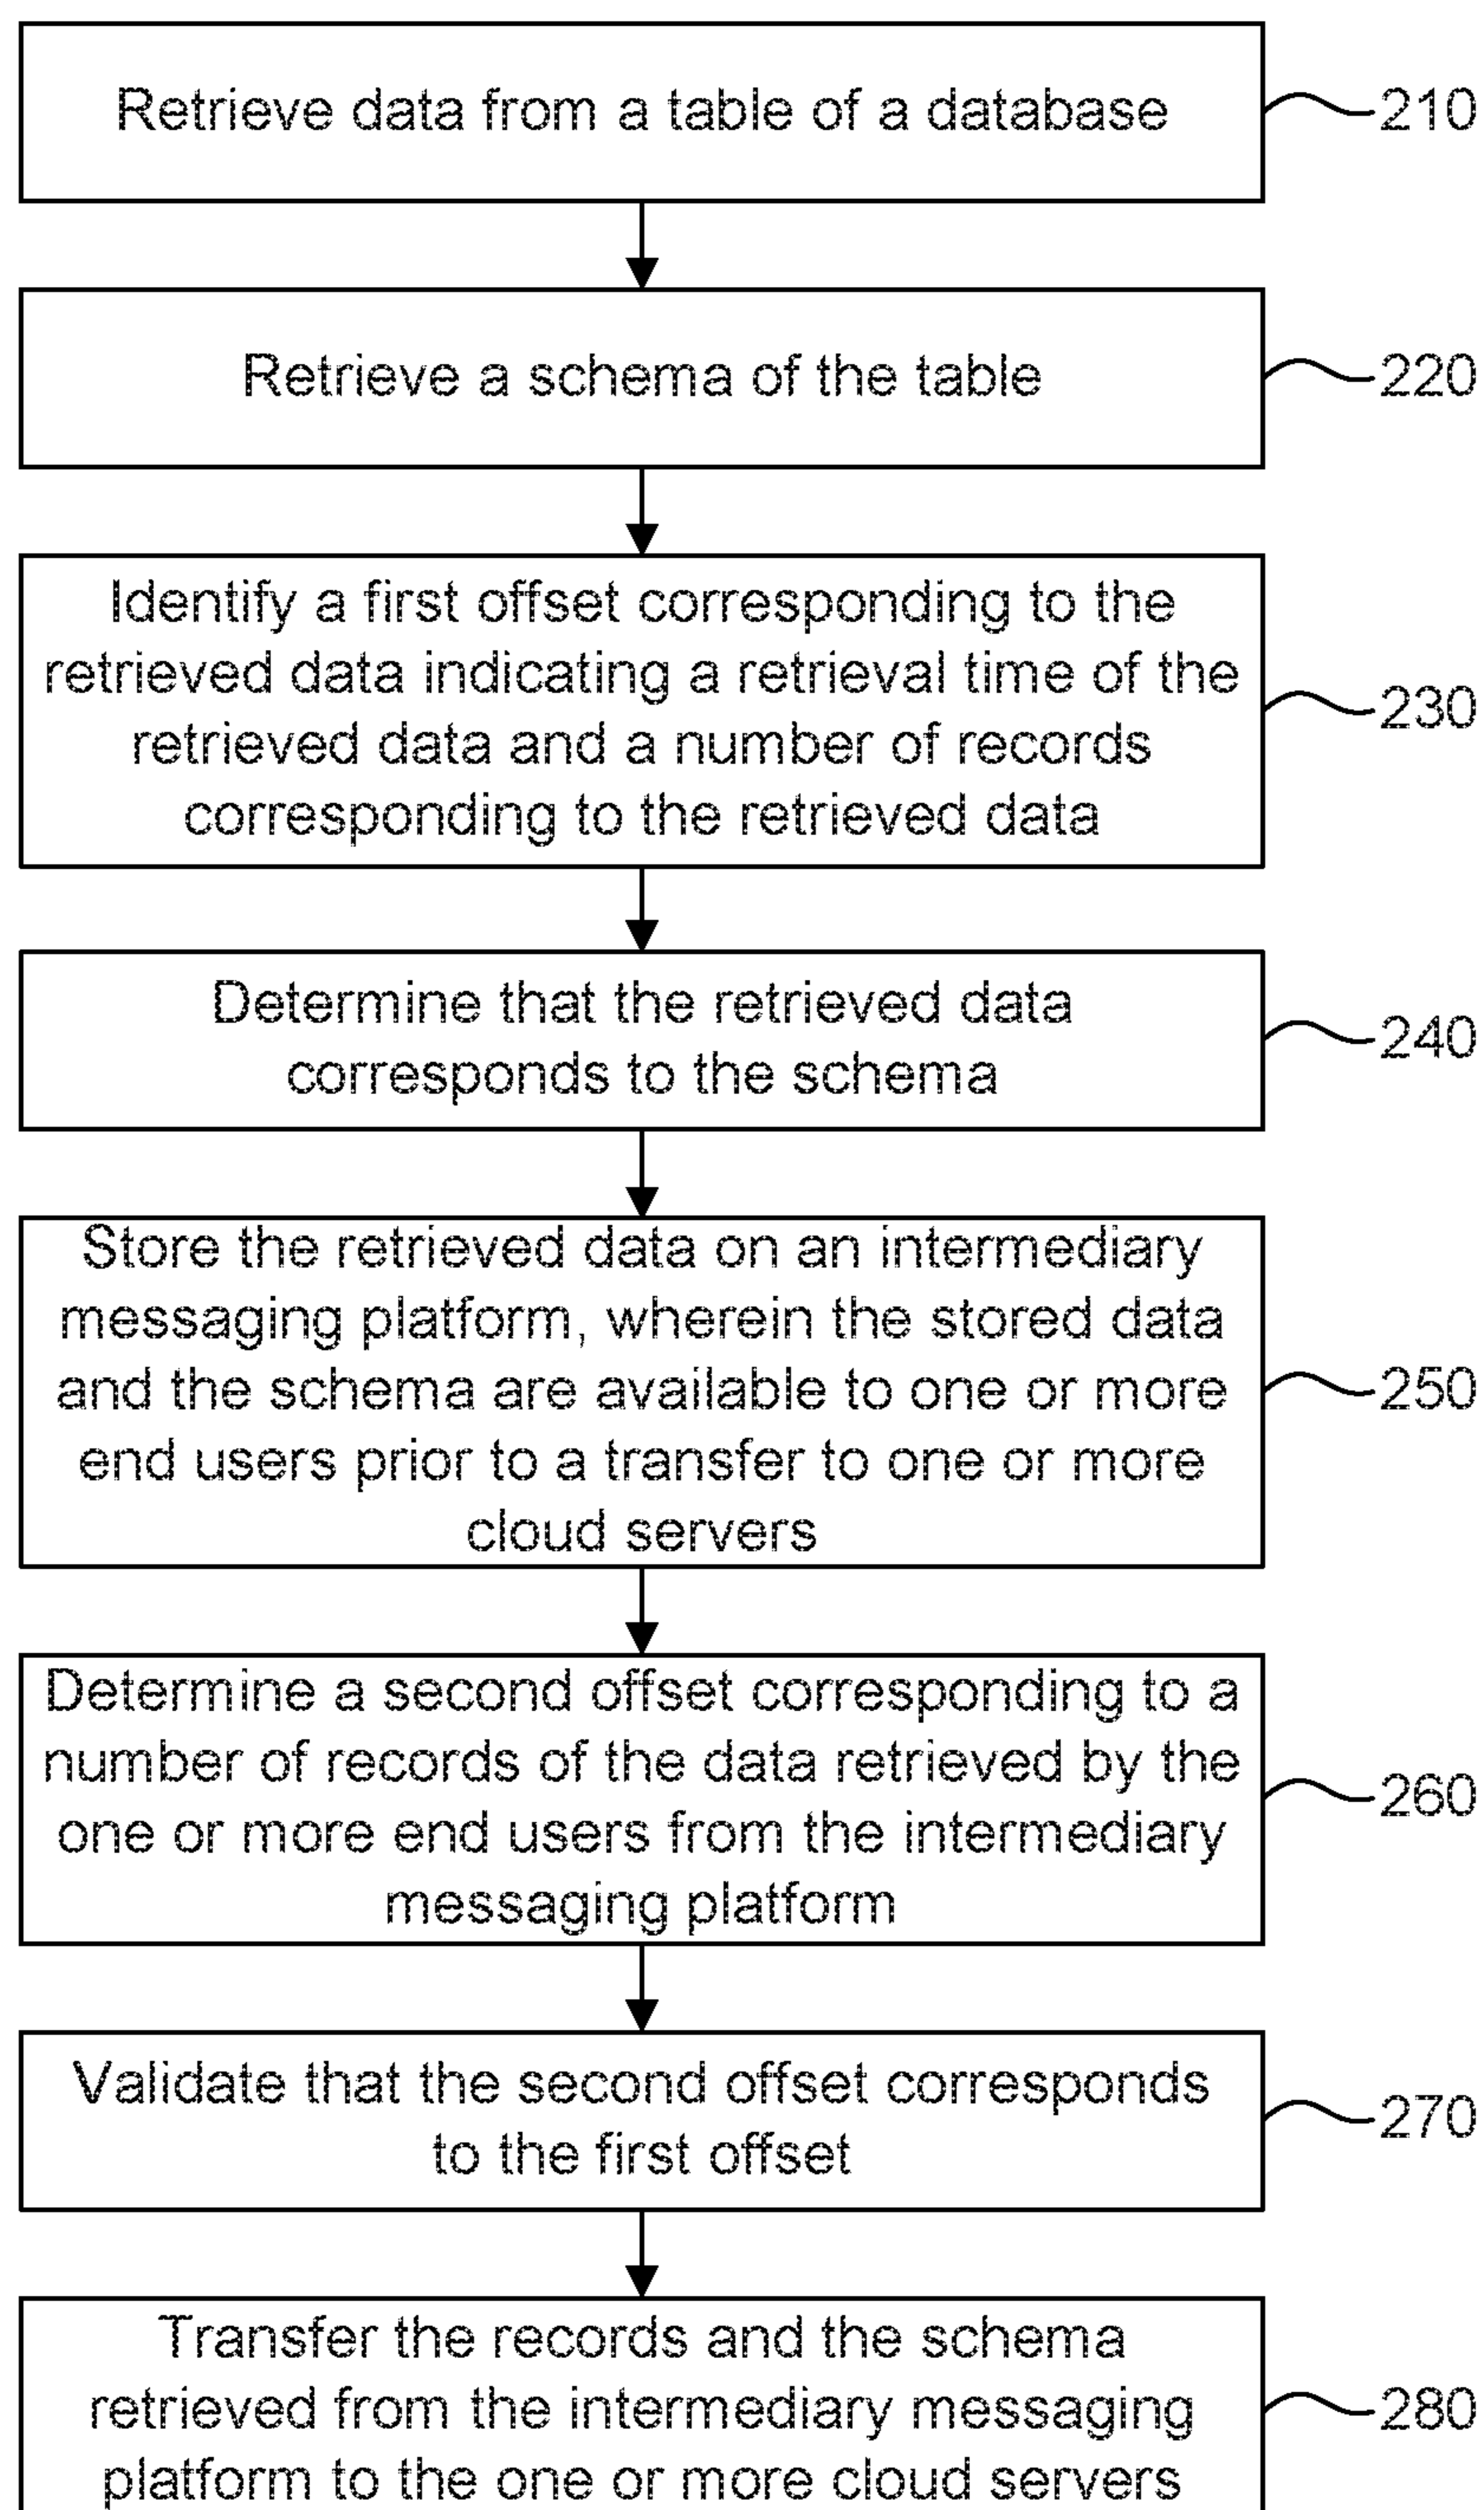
Retrieve data from a table of a database

210

Retrieve a schema of the table

220

Identify a first offset corresponding to the retrieved data indicating a retrieval time of the retrieved data and a number of records corresponding to the retrieved data

230

Determine that the retrieved data corresponds to the schema

240

Store the retrieved data on an intermediary messaging platform, wherein the stored data and the schema are available to one or more end users prior to a transfer to one or more cloud servers

250

Determine a second offset corresponding to a number of records of the data retrieved by the one or more end users from the intermediary messaging platform

260

Validate that the second offset corresponds to the first offset

270

Transfer the records and the schema retrieved from the intermediary messaging platform to the one or more cloud servers

280